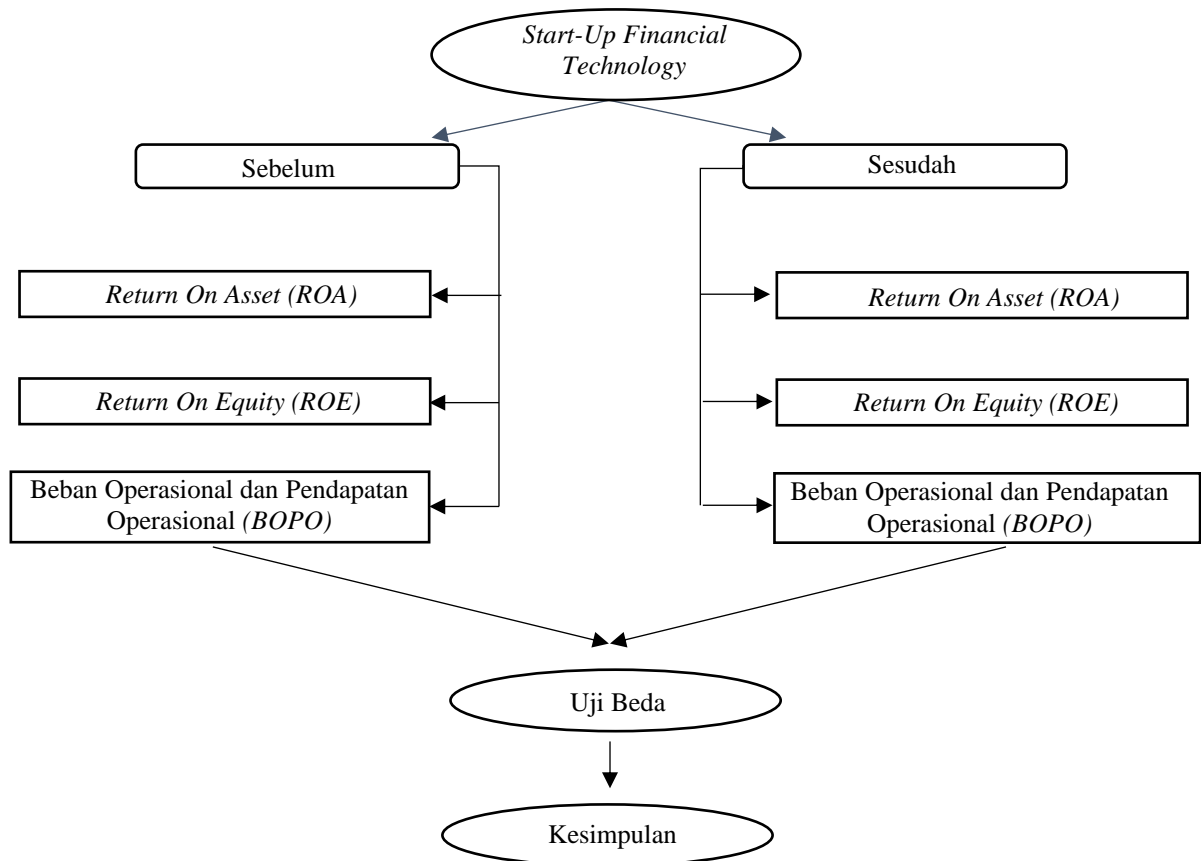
Start-Up Financial Technology

Sebelum

Sesudah

Return On Asset (ROA)

Return On Equity (ROE)

Beban Operasional dan Pendapatan Operasional (BOPO)

Return On Asset (ROA)

Return On Equity (ROE)

Beban Operasional dan Pendapatan Operasional (BOPO)

Uji Beda

Kesimpulan